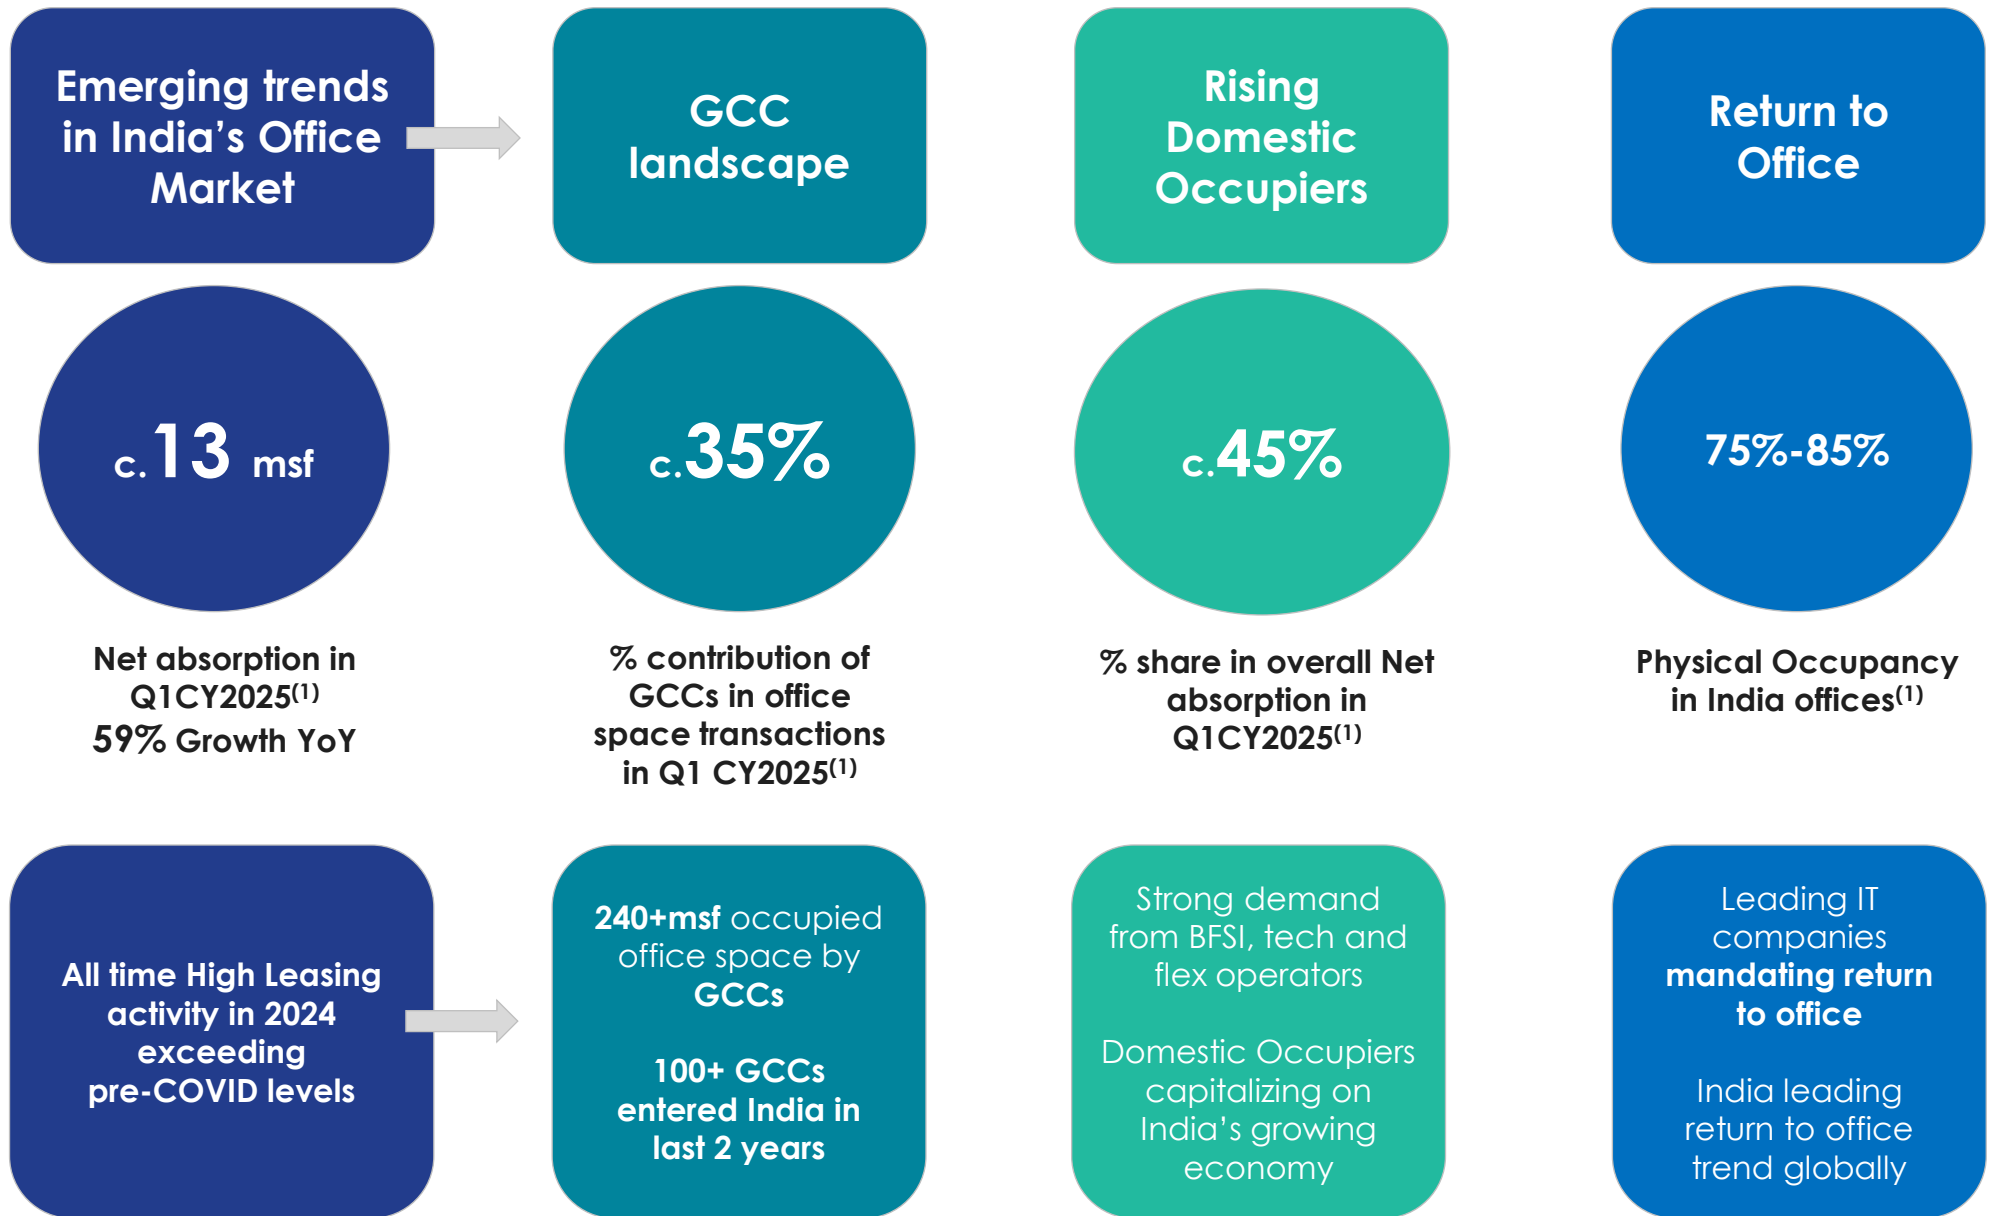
Emerging trends in India's Office Market

GCC landscape

Rising Domestic Occupiers

Return to Office

c.13 msf

Net absorption in Q1CY2025$^{(1)}$
59% Growth YoY

c.35%

% contribution of GCCs in office space transactions in Q1 CY2025$^{(1)}$

c.45%

% share in overall Net absorption in Q1CY2025$^{(1)}$

75%-85%

Physical Occupancy in India offices$^{(1)}$

All time High Leasing activity in 2024 exceeding pre-COVID levels

240+msf occupied office space by GCCs

100+ GCCs entered India in last 2 years

Strong demand from BFSI, tech and flex operators

Domestic Occupiers capitalizing on India's growing economy

Leading IT companies mandating return to office

India leading return to office trend globally